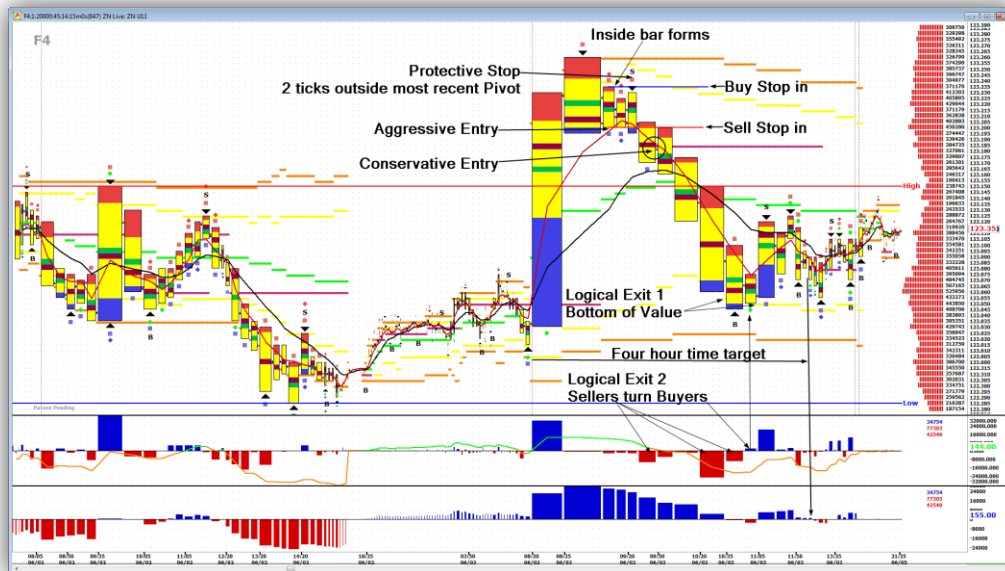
F4:1:20000:45:14:15m0s(847) ZN Live: ZN U11

F4

Inside bar forms

Protective Stop
2 ticks outside most recent Pivot

Buy Stop in

Aggressive Entry

Sell Stop in

Conservative Entry

High

Logical Exit 1
Bottom of Value

Four hour time target

Logical Exit 2
Sellers turn Buyers

Low

Patent Pending

S
B
S
B
S
B
S
B
S
B

123.35

144.00

155.00

32000.0000
24000.0000
16000.0000
8000.0000
-8000.0000
-16000.0000
-24000.0000
-32000.0000

24000
16000
8000
-8000
-16000
-24000